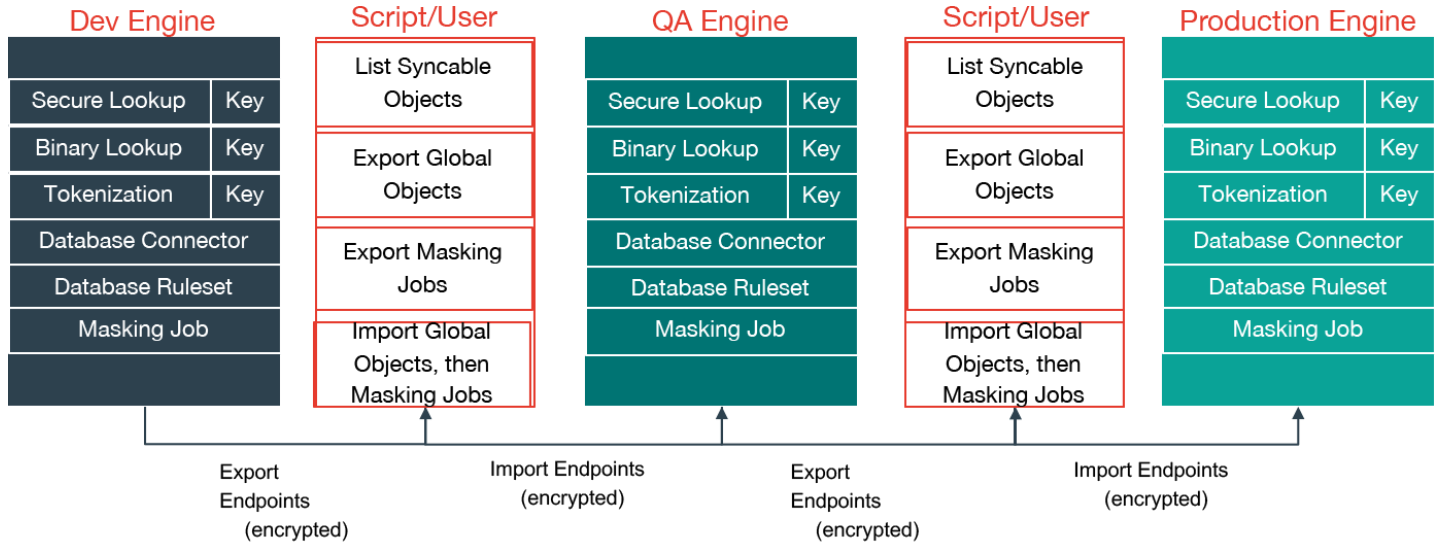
Dev Engine

| Secure Lookup | Key |
|---|---|
| Binary Lookup | Key |
| Tokenization | Key |
| Database Connector | |
| Database Ruleset | |
| Masking Job | |

Script/User

List Syncable Objects

Export Global Objects

Export Masking Jobs

Import Global Objects, then Masking Jobs

QA Engine

| Secure Lookup | Key |
|---|---|
| Binary Lookup | Key |
| Tokenization | Key |
| Database Connector | |
| Database Ruleset | |
| Masking Job | |

Script/User

List Syncable Objects

Export Global Objects

Export Masking Jobs

Import Global Objects, then Masking Jobs

Production Engine

| Secure Lookup | Key |
|---|---|
| Binary Lookup | Key |
| Tokenization | Key |
| Database Connector | |
| Database Ruleset | |
| Masking Job | |

Export Endpoints (encrypted)

Import Endpoints (encrypted)

Export Endpoints (encrypted)

Import Endpoints (encrypted)